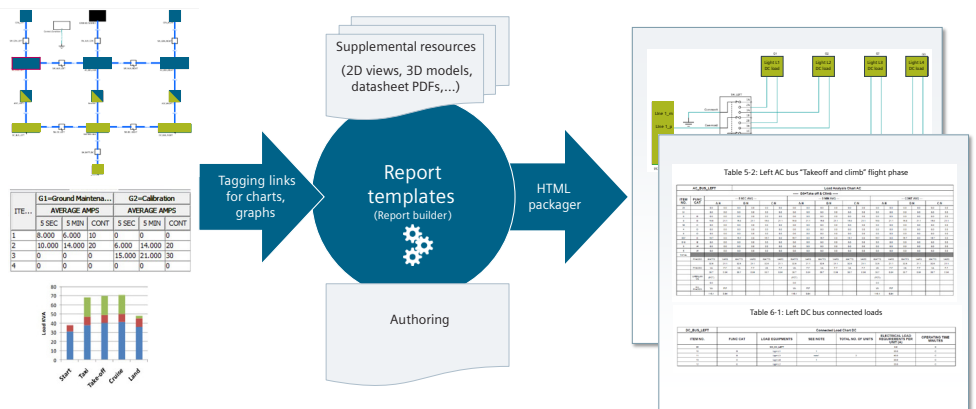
| ITE... | G1=Ground Maintena... | | | G2=Calibration | | |
|---|---|---|---|---|---|---|
| | AVERAGE AMPS | | | AVERAGE AMPS | | |
| | 5 SEC | 5 MIN | CONT | 5 SEC | 5 MIN | CONT |
| 1 | 8.000 | 6.000 | 10 | 0 | 0 | 0 |
| 2 | 10.000 | 14.000 | 20 | 6.000 | 14.000 | 20 |
| 3 | 0 | 0 | 0 | 15.000 | 21.000 | 30 |
| 4 | 0 | 0 | 0 | 0 | 0 | 0 |

80
70
60
50
40
30
20
10
0
Load KVA
Start
Taxi
Take-off
Cruise
Land

Tagging links for charts, graphs

Supplemental resources
(2D views, 3D models, datasheet PDFs,...)

Report templates
(Report builder)

Authoring

HTML packager

Light L1 DC load
Light L2 DC load
Light L3 DC load
Light L4 DC load

Table 5-2: Left AC bus "Takeoff and climb" flight phase

Table 6-1: Left DC bus connected loads